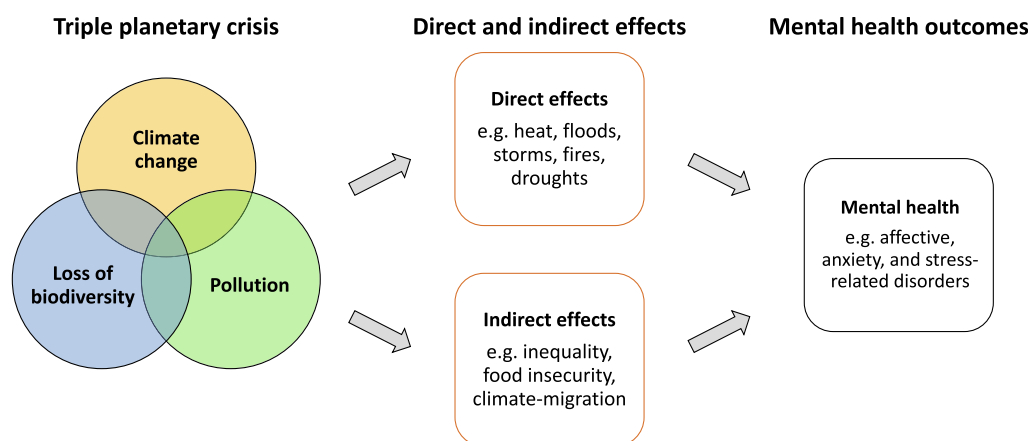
Triple planetary crisis

Direct and indirect effects

Mental health outcomes

Climate change

Loss of biodiversity

Pollution

Direct effects
e.g. heat, floods, storms, fires, droughts

Indirect effects
e.g. inequality, food insecurity, climate-migration

Mental health
e.g. affective, anxiety, and stress-related disorders